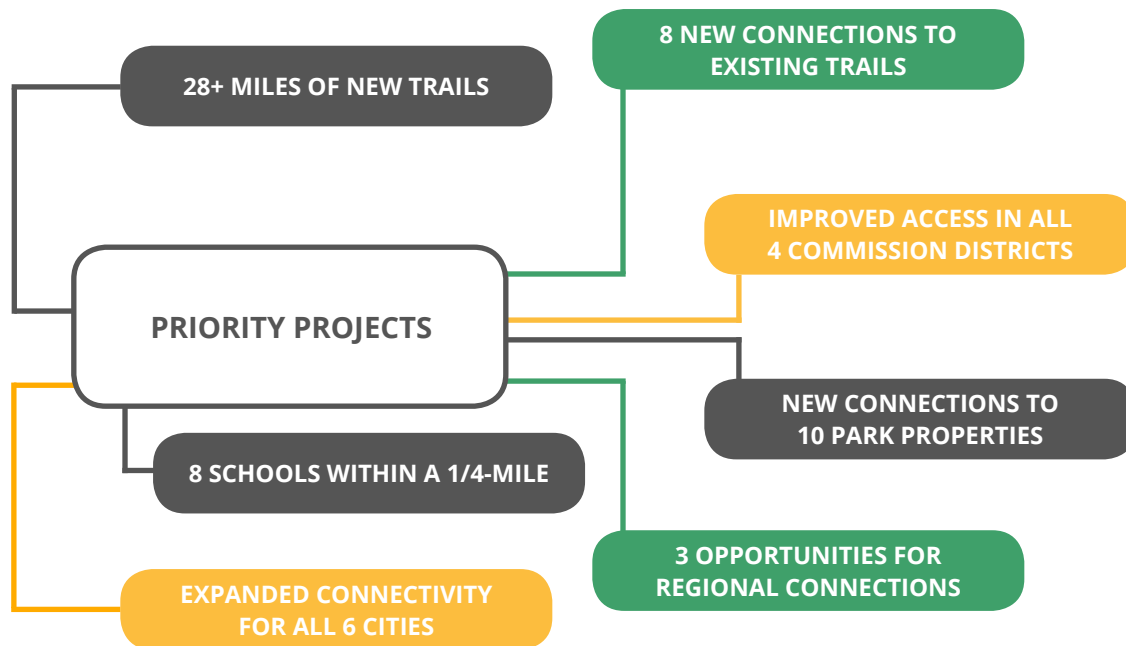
8 NEW CONNECTIONS TO EXISTING TRAILS

28+ MILES OF NEW TRAILS

IMPROVED ACCESS IN ALL 4 COMMISSION DISTRICTS

PRIORITY PROJECTS

NEW CONNECTIONS TO 10 PARK PROPERTIES

8 SCHOOLS WITHIN A 1/4-MILE

3 OPPORTUNITIES FOR REGIONAL CONNECTIONS

EXPANDED CONNECTIVITY FOR ALL 6 CITIES